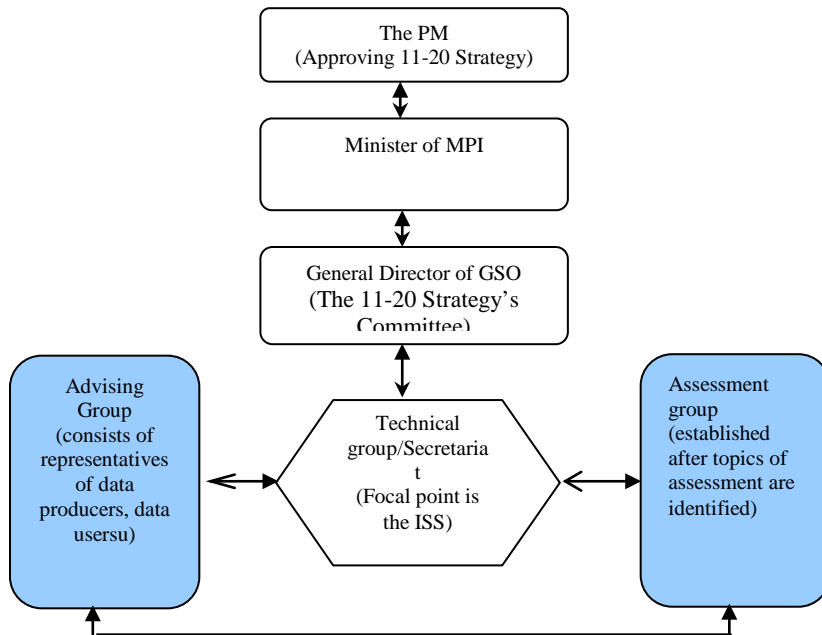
The PM
(Approving 11-20 Strategy)

Minister of MPI

General Director of GSO
(The 11-20 Strategy's Committee)

Advising Group
(consists of representatives of data producers, data usersu)

Technical group/Secretaria t
(Focal point is the ISS)

Assessment group
(established after topics of assessment are identified)